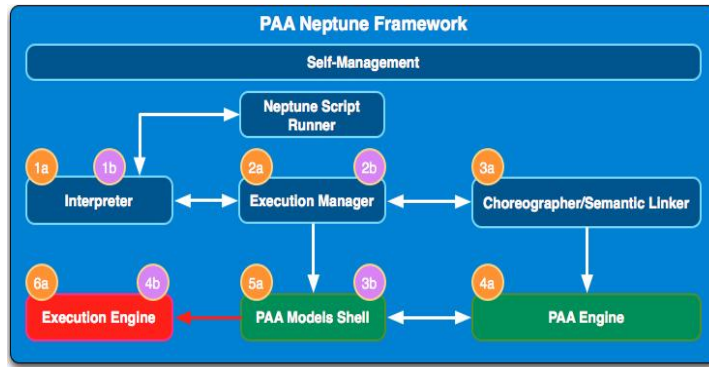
PAA Neptune Framework

Self-Management

Neptune Script Runner

1a 1b
Interpreter

2a 2b
Execution Manager

3a
Choreographer/Semantic Linker

6a 4b
Execution Engine

5a 3b
PAA Models Shell

4a
PAA Engine